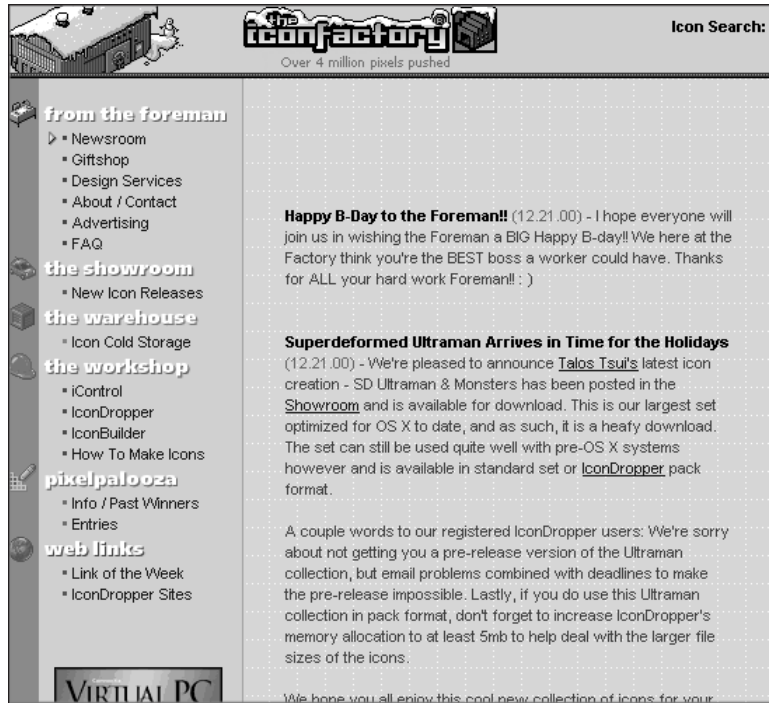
the iconfactory
Over 4 million pixels pushed

Icon Search:

from the foreman
• Newsroom
• Giftshop
• Design Services
• About / Contact
• Advertising
• FAQ

the showroom
• New Icon Releases

the warehouse
• Icon Cold Storage

the workshop
• iControl
• IconDropper
• IconBuilder
• How To Make Icons

pixelpalooza
• Info / Past Winners
• Entries

web links
• Link of the Week
• IconDropper Sites

VIRTUAL PC

Happy B-Day to the Foreman!! (12.21.00) - I hope everyone will join us in wishing the Foreman a BIG Happy B-day!! We here at the Factory think you're the BEST boss a worker could have. Thanks for ALL your hard work Foreman!! : )

Superdeformed Ultraman Arrives in Time for the Holidays (12.21.00) - We're pleased to announce Talos Tsui's latest icon creation - SD Ultraman & Monsters has been posted in the Showroom and is available for download. This is our largest set optimized for OS X to date, and as such, it is a heafy download. The set can still be used quite well with pre-OS X systems however and is available in standard set or IconDropper pack format.

A couple words to our registered IconDropper users: We're sorry about not getting you a pre-release version of the Ultraman collection, but email problems combined with deadlines to make the pre-release impossible. Lastly, if you do use this Ultraman collection in pack format, don't forget to increase IconDropper's memory allocation to at least 5mb to help deal with the larger file sizes of the icons.

We hope you all enjoy this cool new collection of icons for your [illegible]